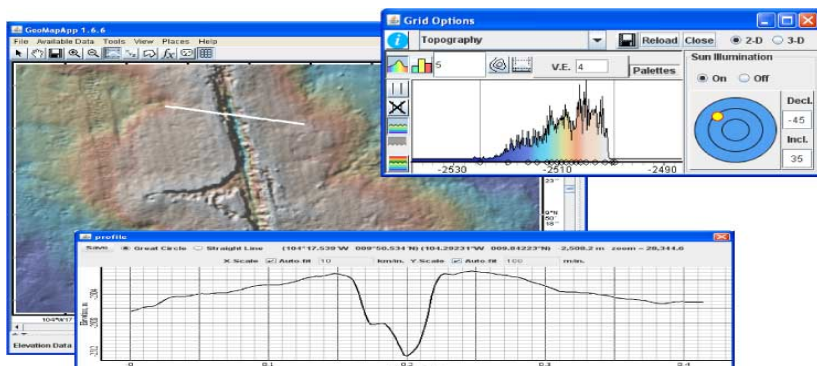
GeoMapApp 1.6.6

File Available Data Tools View Places Help

Grid Options

Topography

Reload Close

2-D 3-D

5

V.E. 4

Palettes

Sun Illumination

On Off

Decl.

-45

Incl.

35

-2530 -2510 -2490

profile

Save Great Circle Straight Line (104°17.539'W 009°50.534'N) (104.29231°W 009.84223°N) 2,500.2 m zoom = 28,344.6

X Scale Auto-fit 10 km/in. Y Scale Auto-fit 100 m/in.

Elevation Data

0 0.1 0.2 0.3 0.4